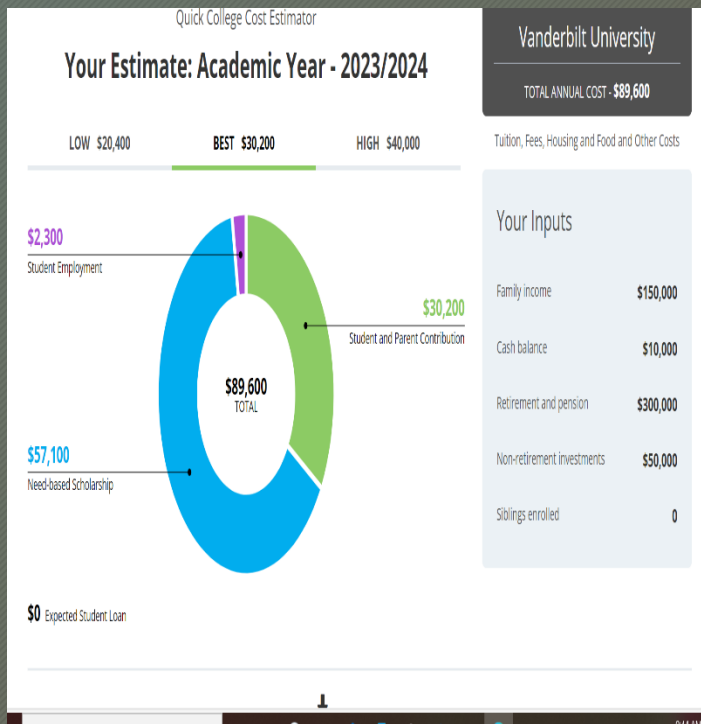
Quick College Cost Estimator

Your Estimate: Academic Year - 2023/2024

Vanderbilt University

TOTAL ANNUAL COST - $89,600

LOW $20,400

BEST $30,200

HIGH $40,000

Tuition, Fees, Housing and Food and Other Costs

$2,300
Student Employment

$30,200
Student and Parent Contribution

$89,600
TOTAL

$57,100
Need-based Scholarship

$0 Expected Student Loan

Your Inputs

| | |
|---|---|
| Family income | $150,000 |
| Cash balance | $10,000 |
| Retirement and pension | $300,000 |
| Non-retirement investments | $50,000 |
| Siblings enrolled | 0 |